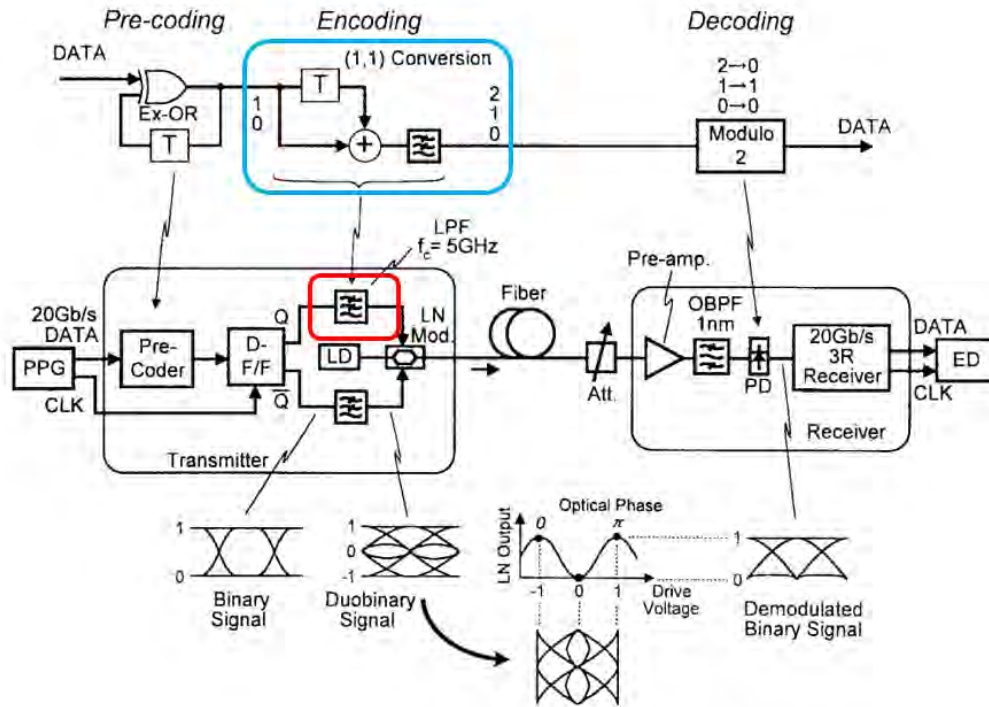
Pre-coding

Encoding

Decoding

DATA

Ex-OR

T

(1,1) Conversion

T

1
0

+

2
1
0

2→0
1→1
0→0

Modulo 2

DATA

LPF
$f_c$= 5GHz

20Gb/s DATA

PPG

CLK

Pre-Coder

D-F/F

Q

$\overline{Q}$

LD

LN Mod.

Transmitter

Fiber

Att.

Pre-amp.

OBPF 1nm

PD

20Gb/s 3R Receiver

Receiver

DATA

CLK

ED

1
0

Binary Signal

1
0
-1

Duobinary Signal

Optical Phase

LN Output

0

$\pi$

-1
0
1

Drive Voltage

1
0

Demodulated Binary Signal